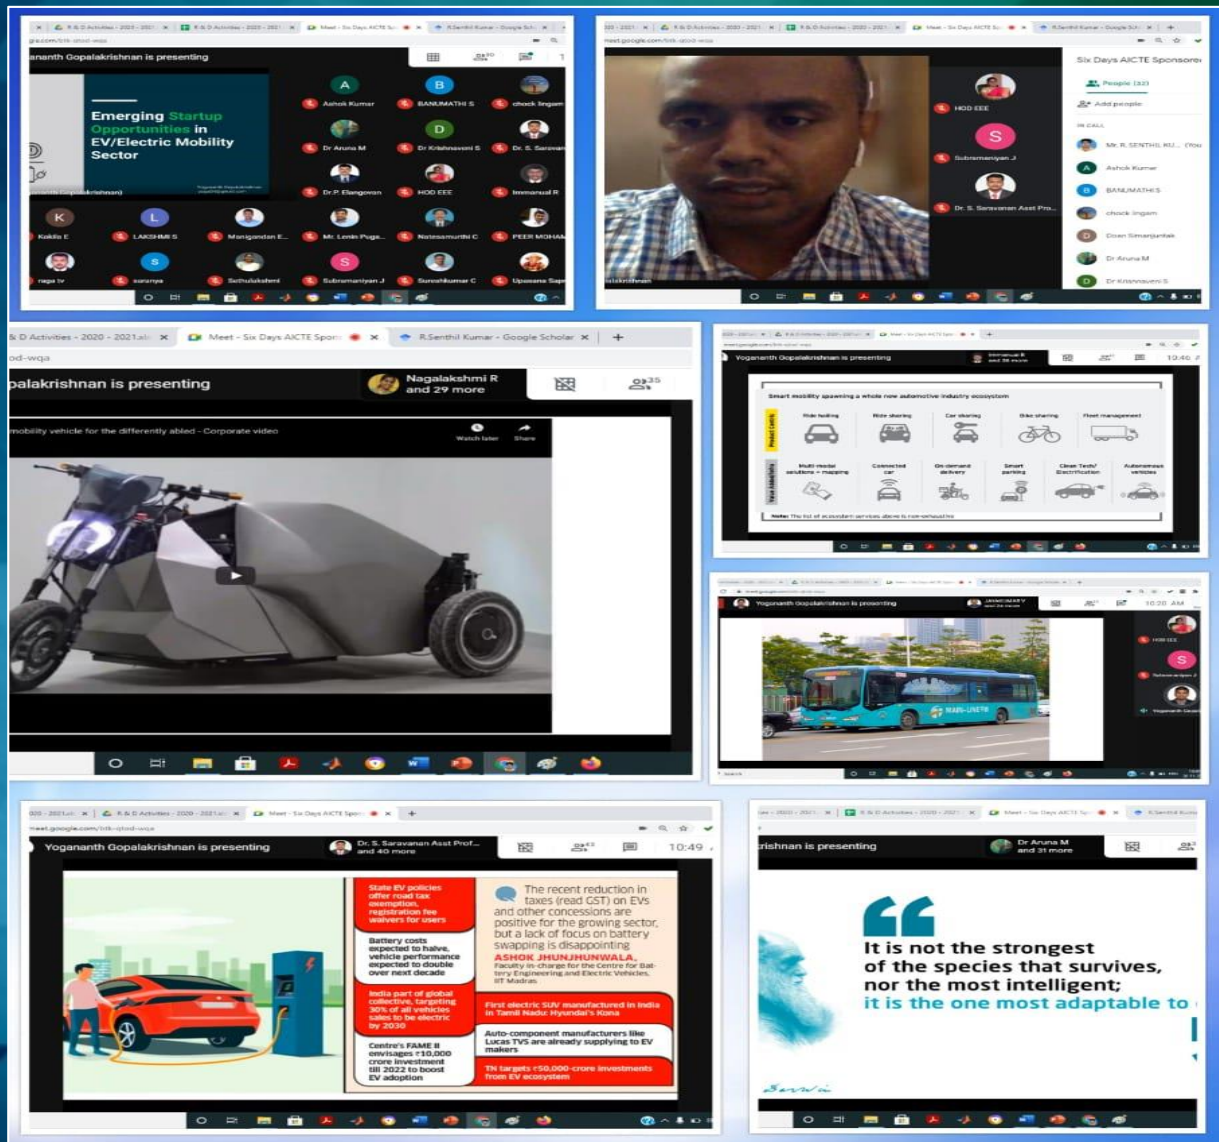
R & D Activities - 2020 - 2021
R & D Activities - 2020 - 2021
Meet - Six Days AICTE Sp
R.Senthil Kumar - Google Sch
gle.com/btk-qtod-wqa
ananth Gopalakrishnan is presenting
Emerging Startup Opportunities in EV/Electric Mobility Sector
Ashok Kumar
BANUMATHI S
chock lingam
Dr Aruna M
Dr Krishnaveni S
Dr. S. Saravan
Dr.P. Elangovan
HOD EEE
Immanual R
Kokila E
LAKSHMI S
Manigandan E
Mr. Lenin Puga
Natesamurthi C
PEER MOHAM
naga lv
saranya
Sathulakshmi
Subramaniyan J
Sureshkumar C
Upasana Sap

meet.google.com/btk-qtod-wqa
HOD EEE
Subramaniyan J
Dr. S. Saravanan Asst Pro...
Six Days AICTE Sponsored
People (32)
Add people
IN CALL
Mr. R. SENTHIL KU... (You)
Ashok Kumar
BANUMATHI S
chock lingam
Dean Simanjuntak
Dr Aruna M
Dr Krishnaveni S
palakrishnan

& D Activities - 2020 - 2021.xl
Meet - Six Days AICTE Spon
R.Senthil Kumar - Google Scholar
od-wqa
palakrishnan is presenting
Nagalakshmi R and 29 more
35
mobility vehicle for the differently abled - Corporate video
Watch later
Share

Yoganath Gopalakrishnan is presenting
Immanual R and 36 more
10:46
Smart mobility spawning a whole new automotive industry ecosystem
Product Centric
Ride hailing
Ride sharing
Car sharing
Bike sharing
Fleet management
Value Added/Ify
Multi-modal solutions – mapping
Connected car
On-demand delivery
Smart parking
Clean Tech/ Electrification
Autonomous vehicles
Note: The list of ecosystem services above is non-exhaustive

Yoganath Gopalakrishnan is presenting
10:20 AM
HOD EEE
Subramaniyan J
Yoganath Gopal

meet.google.com/btk-qtod-wqa
Yoganath Gopalakrishnan is presenting
Dr. S. Saravanan Asst Prof... and 40 more
43
10:49
State EV policies offer road tax exemption, registration fee waivers for users
Battery costs expected to halve, vehicle performance expected to double over next decade
India part of global collective, targeting 30% of all vehicles sales to be electric by 2030
Centre's FAME II envisages ₹10,000 crore investment till 2022 to boost EV adoption
The recent reduction in taxes (read GST) on EVs and other concessions are positive for the growing sector, but a lack of focus on battery swapping is disappointing
ASHOK JHUNJHUNWALA, Faculty in-charge for the Centre for Battery Engineering and Electric Vehicles, IIT Madras
First electric SUV manufactured in India in Tamil Nadu: Hyundai's Kona
Auto-component manufacturers like Lucas TVS are already supplying to EV makers
TN targets ₹50,000-crore investments from EV ecosystem

R & D Activities - 2020 - 2021
Meet - Six Days AICTE Sp
R.Senthil Kum
rishnan is presenting
Dr Aruna M and 31 more
It is not the strongest of the species that survives, nor the most intelligent; it is the one most adaptable to